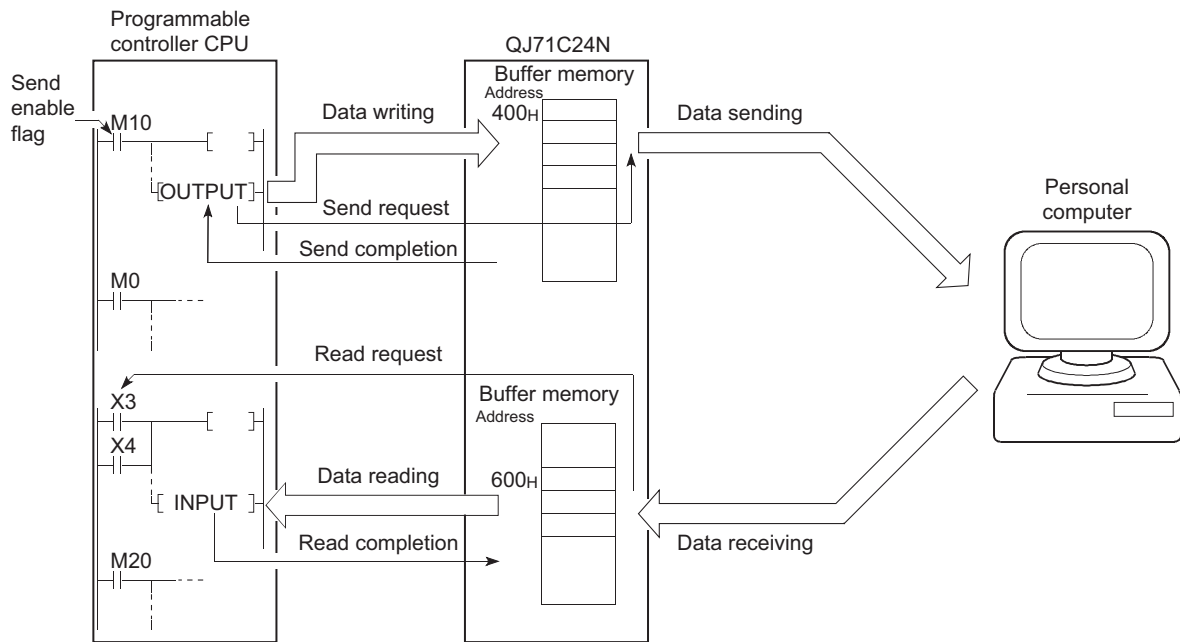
Programmable controller CPU

QJ71C24N

Send enable flag

M10

OUTPUT

Data writing

Buffer memory

Address

400H

Data sending

Send request

Send completion

Personal computer

M0

Read request

X3

X4

INPUT

Buffer memory

Address

Data reading

600H

Read completion

Data receiving

M20